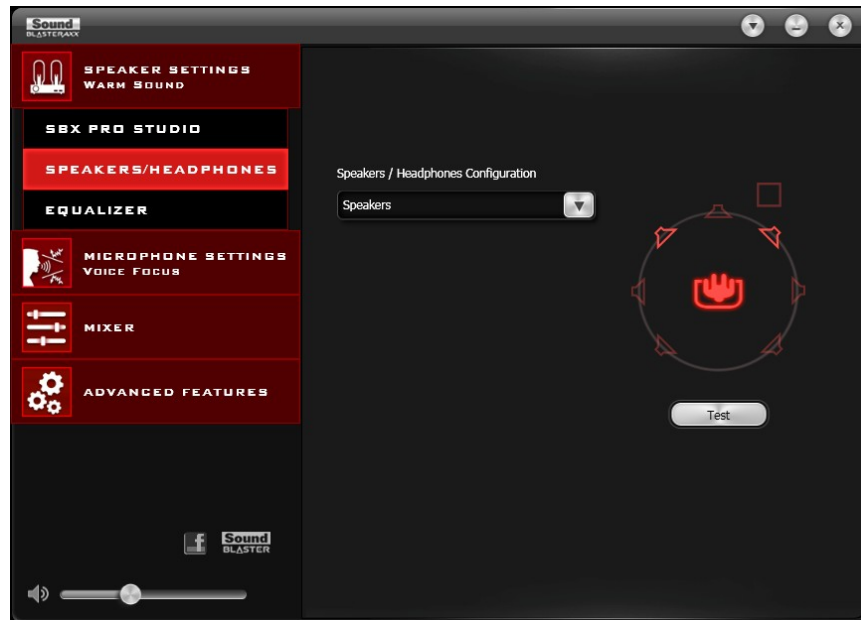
Sound BLASTERAXX

SPEAKER SETTINGS
WARM SOUND

SBX PRO STUDIO

SPEAKERS/HEADPHONES

EQUALIZER

MICROPHONE SETTINGS
VOICE FOCUS

MIXER

ADVANCED FEATURES

Sound BLASTER

Speakers / Headphones Configuration

Speakers

Test